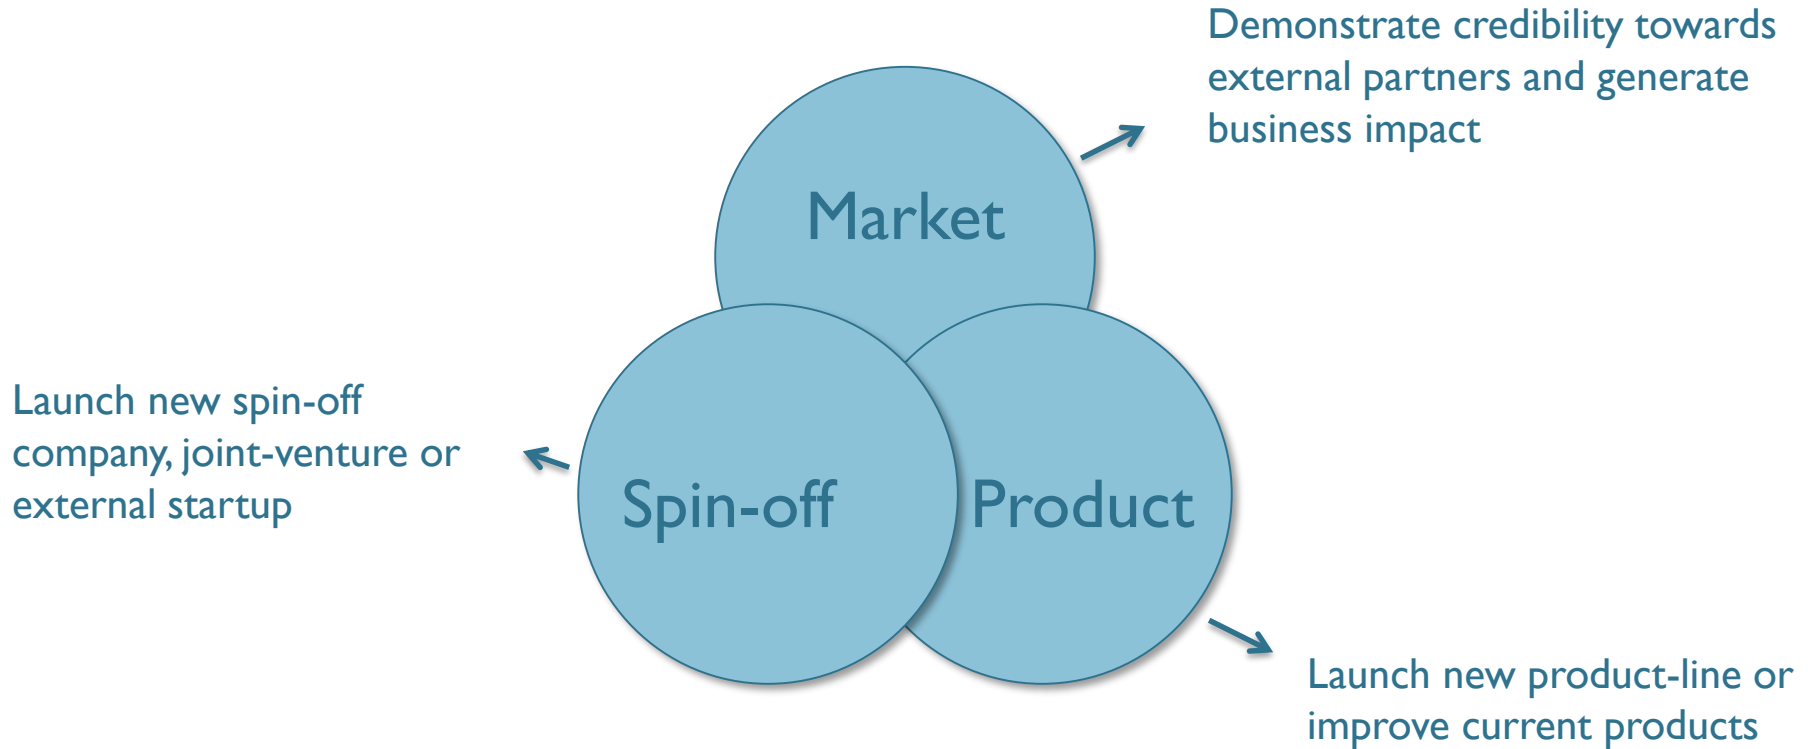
Demonstrate credibility towards external partners and generate business impact

Market

Launch new spin-off company, joint-venture or external startup

Spin-off

Product

Launch new product-line or improve current products